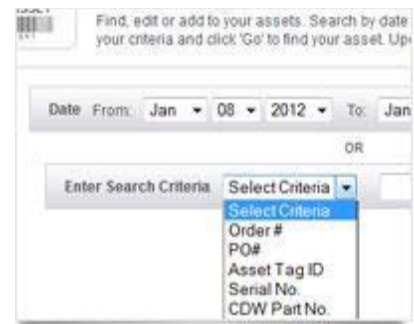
SSET

Find, edit or add to your assets. Search by date your criteria and click 'Go' to find your asset. Up

Date From: Jan 08 2012 To: Jan

OR

Enter Search Criteria Select Criteria

Select Criteria
Order #
PO#
Asset Tag ID
Serial No.
CDW Part No.